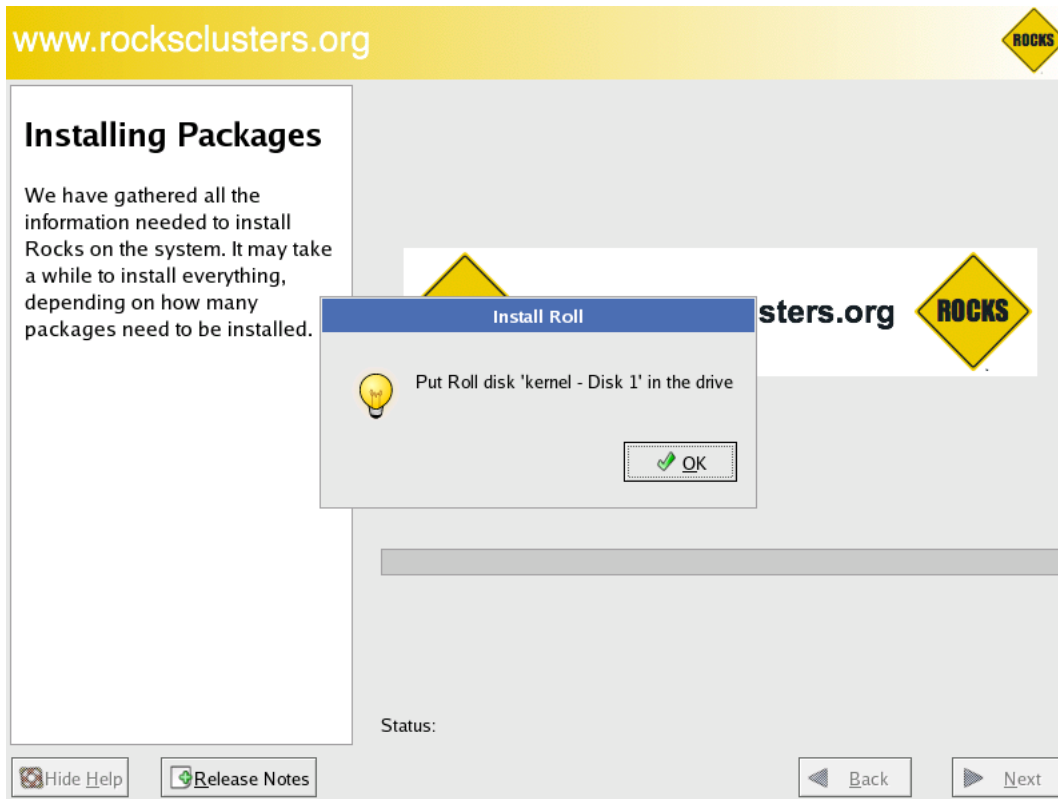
www.rocksclusters.org

ROCKS

Installing Packages

We have gathered all the information needed to install Rocks on the system. It may take a while to install everything, depending on how many packages need to be installed.

sters.org

ROCKS

Install Roll

Put Roll disk 'kernel - Disk 1' in the drive

OK

Status:

Hide Help

Release Notes

Back

Next